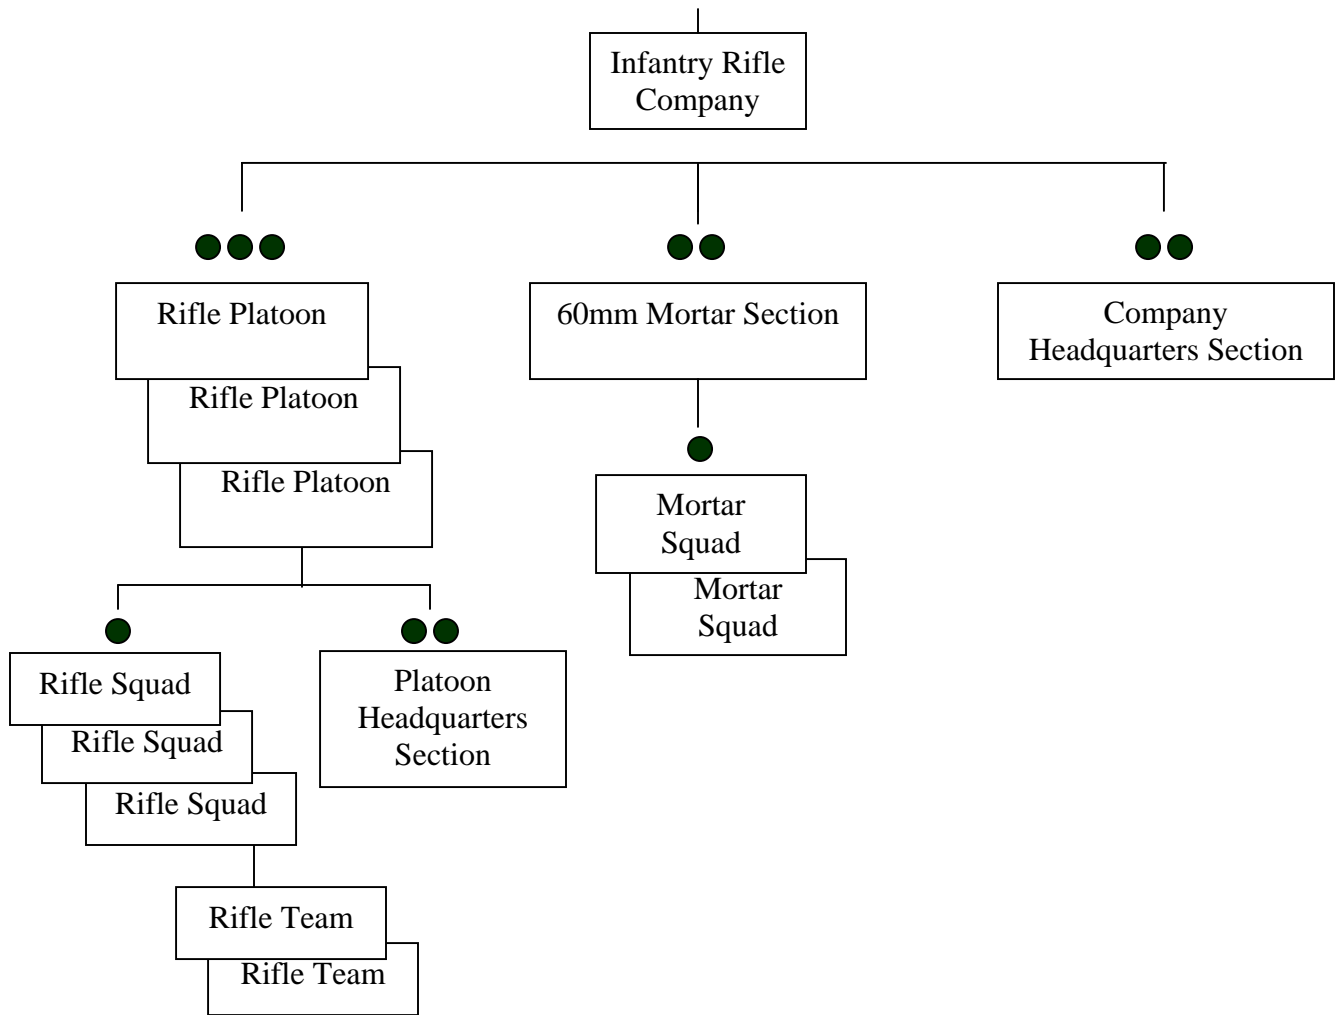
Infantry Rifle Company

Rifle Platoon
Rifle Platoon
Rifle Platoon

60mm Mortar Section

Company Headquarters Section

Mortar Squad
Mortar Squad

Rifle Squad
Rifle Squad
Rifle Squad

Platoon Headquarters Section

Rifle Team
Rifle Team